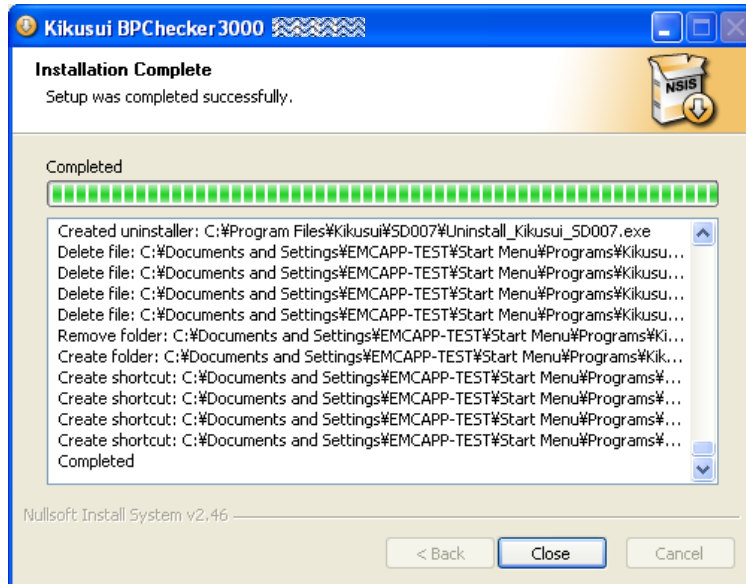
Kikusui BPChecker3000 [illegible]

Installation Complete
Setup was completed successfully.

NSIS

Completed

Created uninstaller: C:¥Program Files¥Kikusui¥SD007¥Uninstall_Kikusui_SD007.exe
Delete file: C:¥Documents and Settings¥EMCAPP-TEST¥Start Menu¥Programs¥Kikusu...
Delete file: C:¥Documents and Settings¥EMCAPP-TEST¥Start Menu¥Programs¥Kikusu...
Delete file: C:¥Documents and Settings¥EMCAPP-TEST¥Start Menu¥Programs¥Kikusu...
Delete file: C:¥Documents and Settings¥EMCAPP-TEST¥Start Menu¥Programs¥Kikusu...
Remove folder: C:¥Documents and Settings¥EMCAPP-TEST¥Start Menu¥Programs¥Ki...
Create folder: C:¥Documents and Settings¥EMCAPP-TEST¥Start Menu¥Programs¥Kik...
Create shortcut: C:¥Documents and Settings¥EMCAPP-TEST¥Start Menu¥Programs¥...
Create shortcut: C:¥Documents and Settings¥EMCAPP-TEST¥Start Menu¥Programs¥...
Create shortcut: C:¥Documents and Settings¥EMCAPP-TEST¥Start Menu¥Programs¥...
Create shortcut: C:¥Documents and Settings¥EMCAPP-TEST¥Start Menu¥Programs¥...
Completed

Nullsoft Install System v2.46

< Back
Close
Cancel